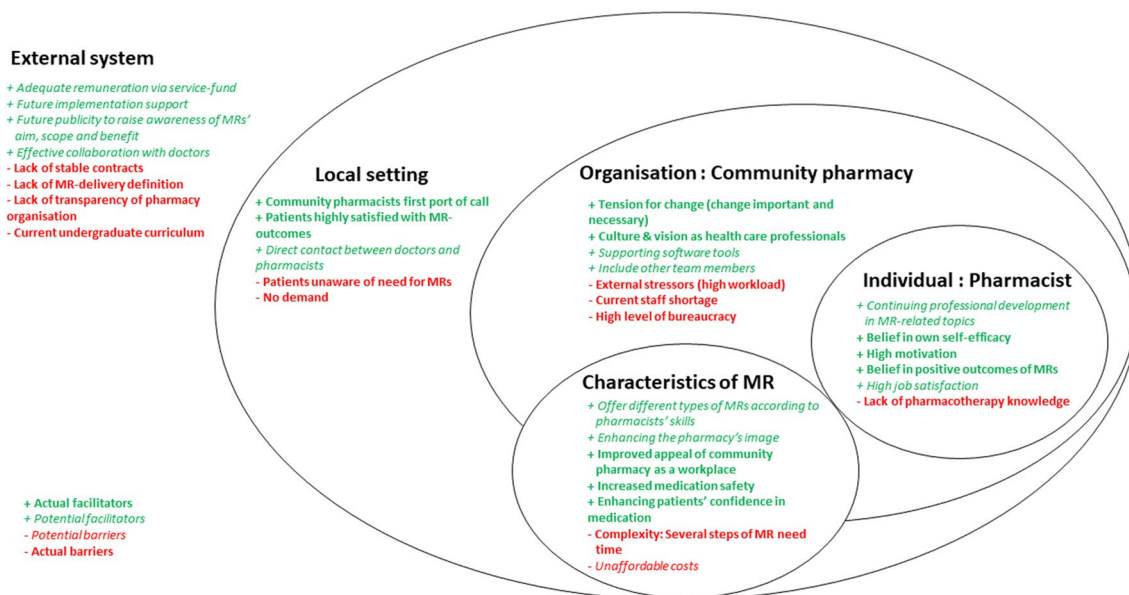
External system

+ Adequate remuneration via service-fund
+ Future implementation support
+ Future publicity to raise awareness of MRs' aim, scope and benefit
+ Effective collaboration with doctors
- Lack of stable contracts
- Lack of MR-delivery definition
- Lack of transparency of pharmacy organisation
- Current undergraduate curriculum

Local setting

+ Community pharmacists first port of call
+ Patients highly satisfied with MR-outcomes
+ Direct contact between doctors and pharmacists
- Patients unaware of need for MRs
- No demand

Organisation : Community pharmacy

+ Tension for change (change important and necessary)
+ Culture & vision as health care professionals
+ Supporting software tools
+ Include other team members
- External stressors (high workload)
- Current staff shortage
- High level of bureaucracy

Individual : Pharmacist

+ Continuing professional development in MR-related topics
+ Belief in own self-efficacy
+ High motivation
+ Belief in positive outcomes of MRs
+ High job satisfaction
- Lack of pharmacotherapy knowledge

Characteristics of MR

+ Offer different types of MRs according to pharmacists' skills
+ Enhancing the pharmacy's image
+ Improved appeal of community pharmacy as a workplace
+ Increased medication safety
+ Enhancing patients' confidence in medication
- Complexity: Several steps of MR need time
- Unaffordable costs

+ Actual facilitators
+ Potential facilitators
- Potential barriers
- Actual barriers